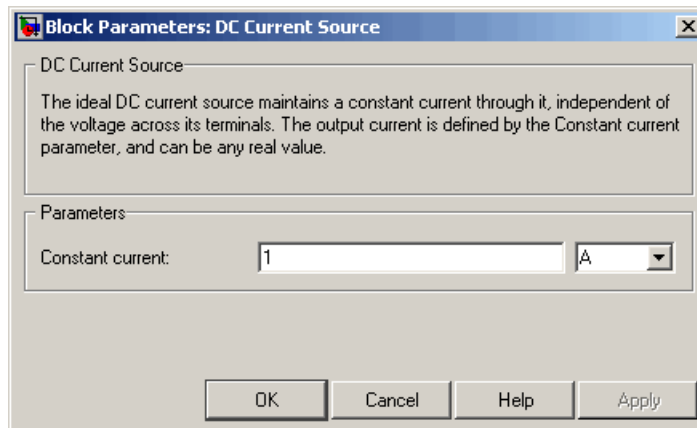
Block Parameters: DC Current Source

DC Current Source

The ideal DC current source maintains a constant current through it, independent of the voltage across its terminals. The output current is defined by the Constant current parameter, and can be any real value.

Parameters

Constant current: 1 A

OK Cancel Help Apply